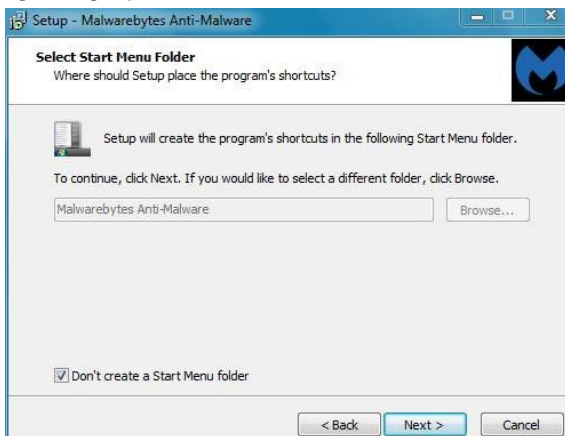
Setup - Malwarebytes Anti-Malware

Select Start Menu Folder
Where should Setup place the program's shortcuts?

Setup will create the program's shortcuts in the following Start Menu folder.

To continue, click Next. If you would like to select a different folder, click Browse.

Malwarebytes Anti-Malware

Browse...

Don't create a Start Menu folder

< Back

Next >

Cancel